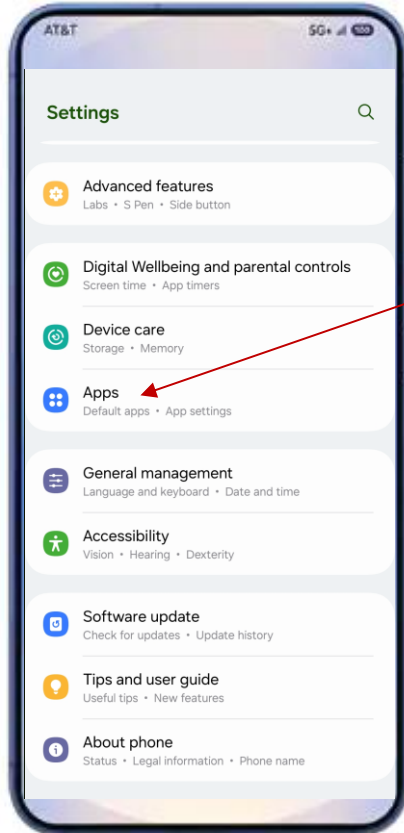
AT&T 5G+ 100

Settings

Advanced features
Labs • S Pen • Side button

Digital Wellbeing and parental controls
Screen time • App timers

Device care
Storage • Memory

Apps
Default apps • App settings

General management
Language and keyboard • Date and time

Accessibility
Vision • Hearing • Dexterity

Software update
Check for updates • Update history

Tips and user guide
Useful tips • New features

About phone
Status • Legal information • Phone name